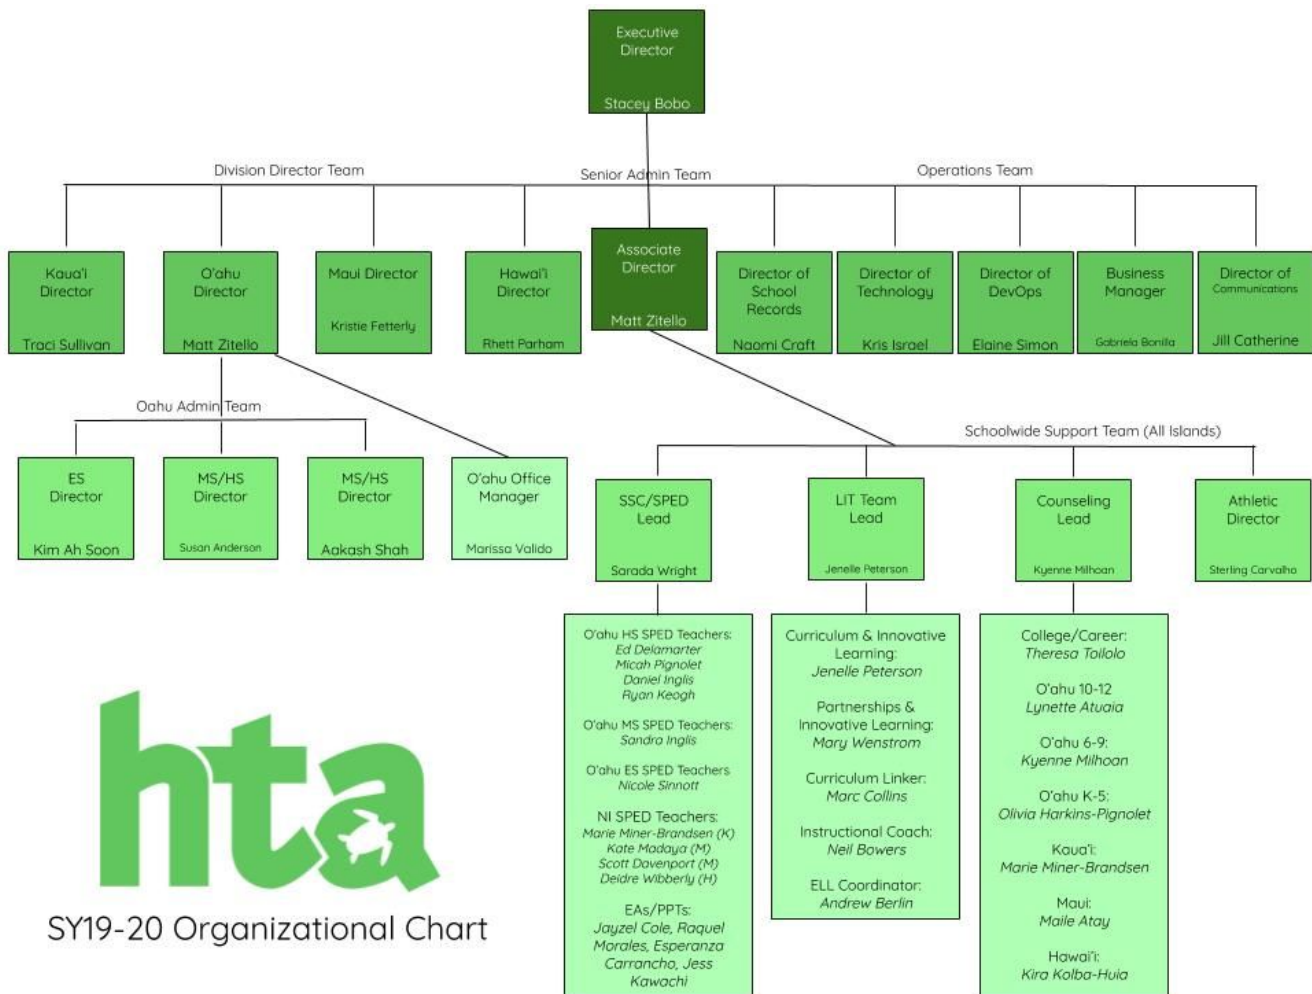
Executive Director
Stacey Bobo

Division Director Team
Senior Admin Team
Operations Team

Kaua'i Director
Traci Sullivan

O'ahu Director
Matt Zitello

Maui Director
Kristie Fetterly

Hawai'i Director
Rhett Parham

Associate Director
Matt Zitello

Director of School Records
Naomi Craft

Director of Technology
Kris Israel

Director of DevOps
Elaine Simon

Business Manager
Gabriela Bonilla

Director of Communications
Jill Catherine

Oahu Admin Team

ES Director
Kim Ah Soon

MS/HS Director
Susan Anderson

MS/HS Director
Aakash Shah

O'ahu Office Manager
Marissa Valido

Schoolwide Support Team (All Islands)

SSC/SPED Lead
Sarada Wright

LIT Team Lead
Jenelle Peterson

Counseling Lead
Kyenne Milhoan

Athletic Director
Sterling Carvalho

O'ahu HS SPED Teachers:
Ed Delamarter
Micah Pignolet
Daniel Inglis
Ryan Keogh

O'ahu MS SPED Teachers:
Sandra Inglis

O'ahu ES SPED Teachers
Nicole Sinnott

NI SPED Teachers:
Marie Miner-Brandsen (K)
Kate Madaya (M)
Scott Davenport (M)
Deidre Wibberly (H)

EAs/PPTs:
Jayzel Cole, Raquel Morales, Esperanza Carrancho, Jess Kawachi

Curriculum & Innovative Learning:
Jenelle Peterson

Partnerships & Innovative Learning:
Mary Wenstrom

Curriculum Linker:
Marc Collins

Instructional Coach:
Neil Bowers

ELL Coordinator:
Andrew Berlin

College/Career:
Theresa Tollolo

O'ahu 10-12
Lynette Atuaia

O'ahu 6-9:
Kyenne Milhoan

O'ahu K-5:
Olivia Harkins-Pignolet

Kaua'i:
Marie Miner-Brandsen

Maui:
Maile Atay

Hawai'i:
Kira Kolba-Huia

hta
SY19-20 Organizational Chart